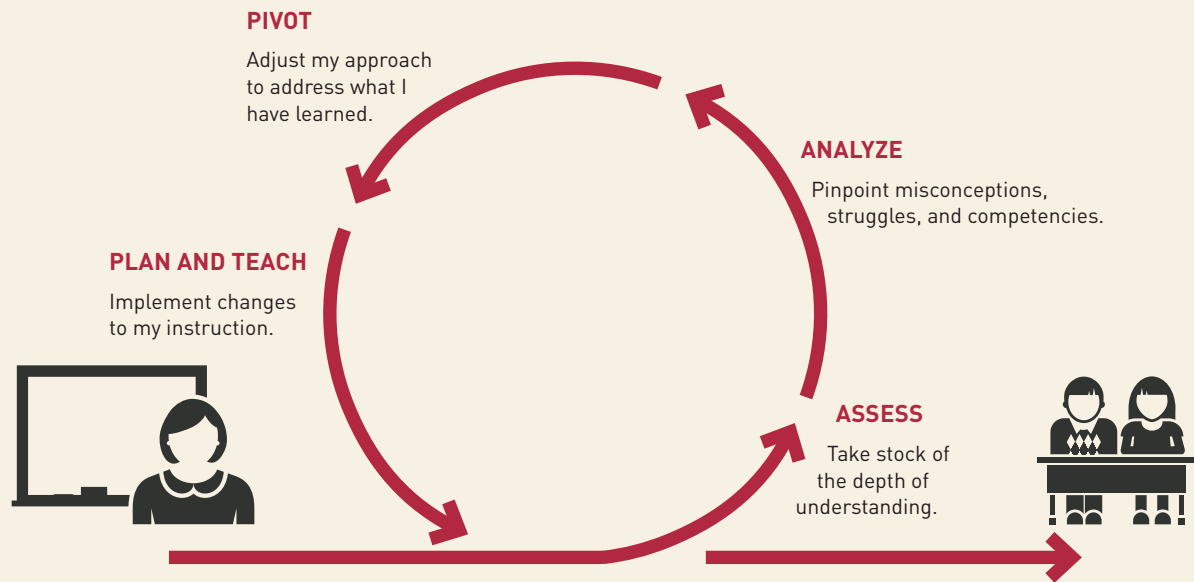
PIVOT

Adjust my approach to address what I have learned.

ANALYZE

Pinpoint misconceptions, struggles, and competencies.

PLAN AND TEACH

Implement changes to my instruction.

ASSESS

Take stock of the depth of understanding.